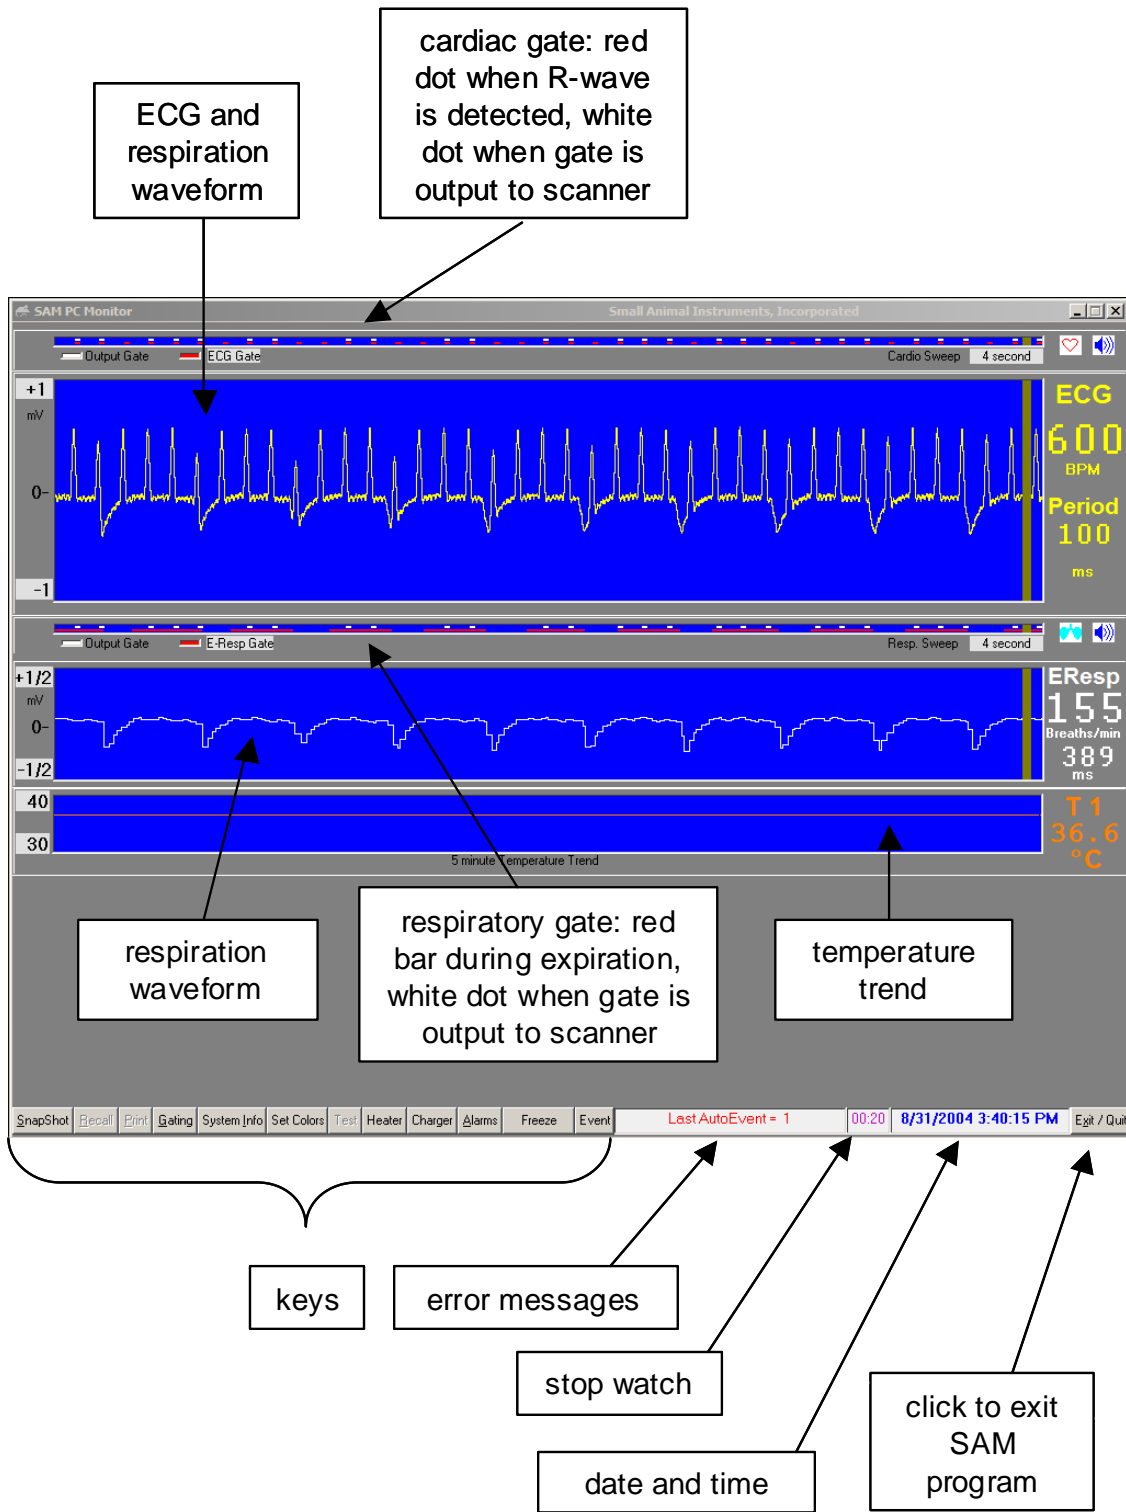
ECG and respiration waveform

cardiac gate: red dot when R-wave is detected, white dot when gate is output to scanner

SAM PC Monitor
Small Animal Instruments, Incorporated

Output Gate
ECG Gate
Cardio Sweep
4 second

+1
mV
0-
-1

ECG
600
BPM
Period
100
ms

Output Gate
E-Resp Gate
Resp. Sweep
4 second

+1/2
mV
0-
-1/2

EResp
155
Breaths/min
389
ms

40
30
5 minute Temperature Trend

T1
36.6
°C

respiration waveform

respiratory gate: red bar during expiration, white dot when gate is output to scanner

temperature trend

SnapShot | Recall | Print | Gating | System Info | Set Colors | Test | Heater | Charger | Alarms | Freeze | Event | Last AutoEvent = 1 | 00:20 | 8/31/2004 3:40:15 PM | Exit / Quit

keys

error messages

stop watch

date and time

click to exit SAM program